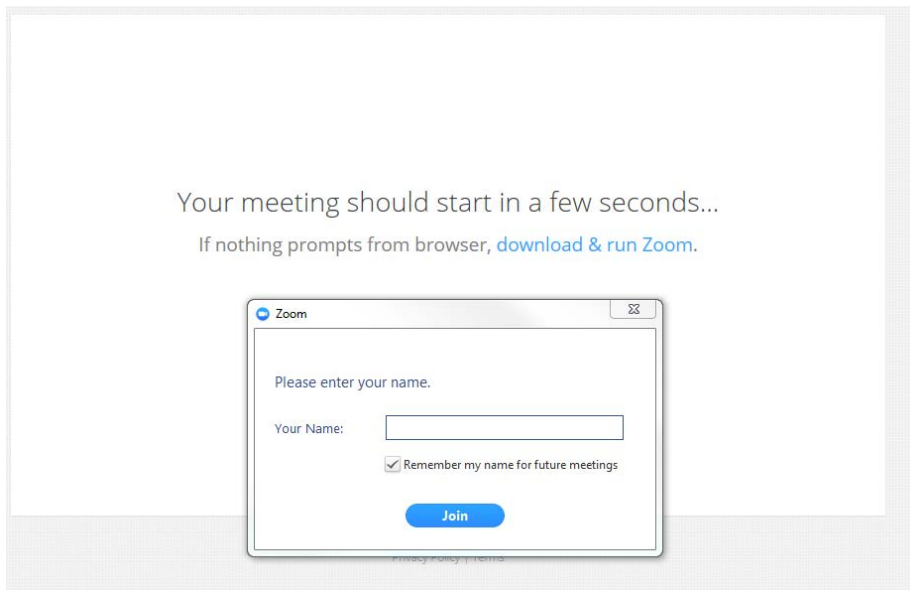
Your meeting should start in a few seconds...

If nothing prompts from browser, download & run Zoom.

Zoom

Please enter your name.

Your Name:

Remember my name for future meetings

Join

Privacy Policy | Terms